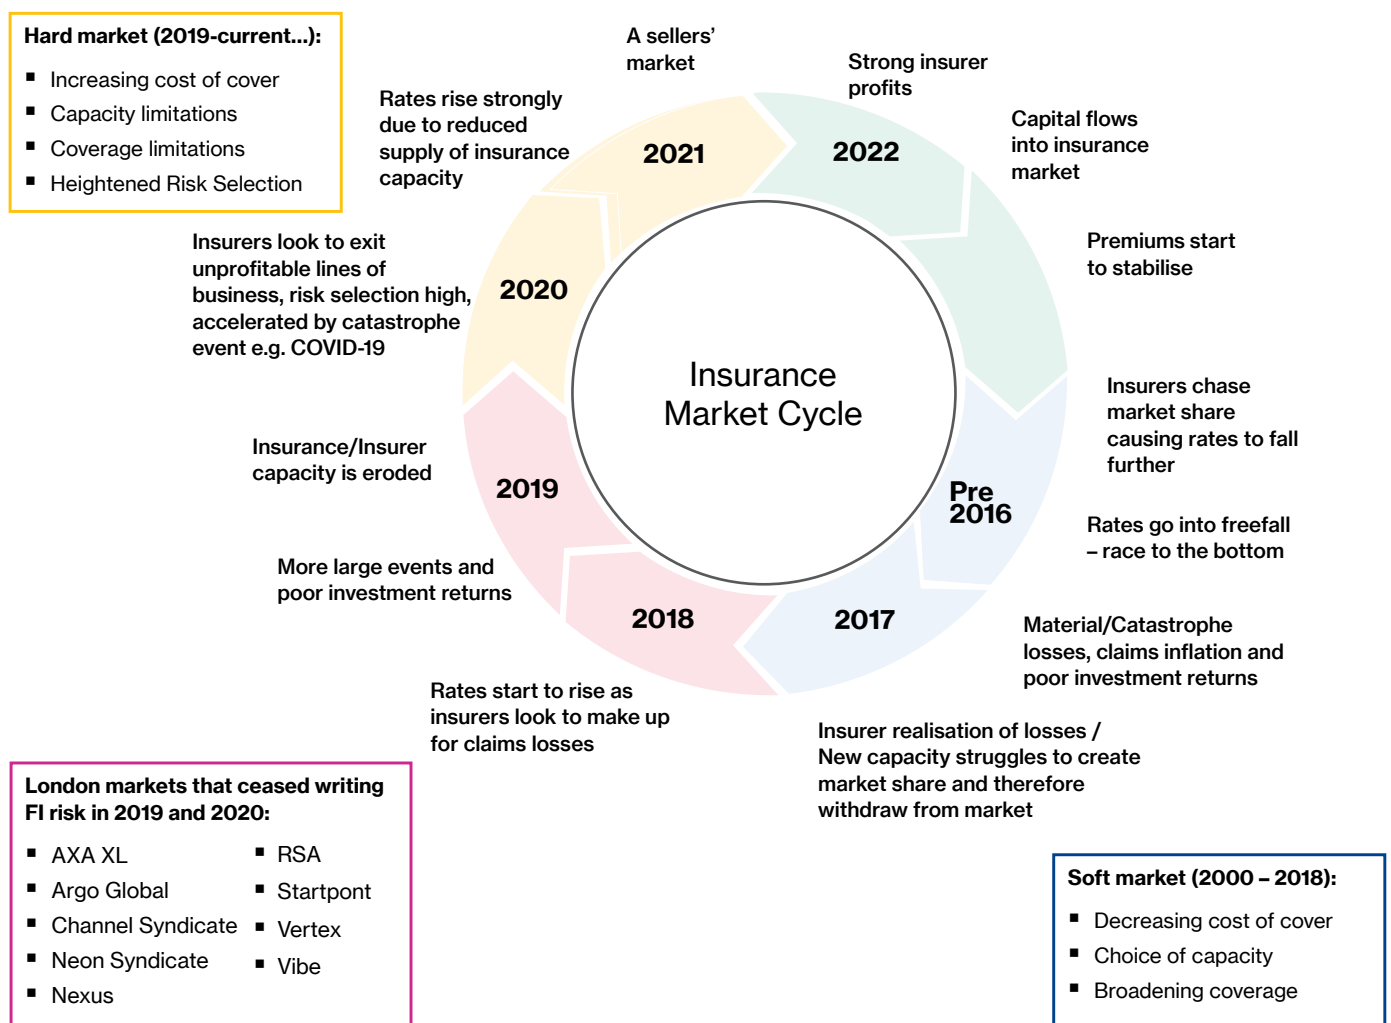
Hard market (2019-current...):

- Increasing cost of cover
- Capacity limitations
- Coverage limitations
- Heightened Risk Selection

A sellers' market

Strong insurer profits

Rates rise strongly due to reduced supply of insurance capacity

2021

2022

Capital flows into insurance market

Premiums start to stabilise

Insurers look to exit unprofitable lines of business, risk selection high, accelerated by catastrophe event e.g. COVID-19

2020

Insurance Market Cycle

Insurers chase market share causing rates to fall further

Insurance/Insurer capacity is eroded

2019

Pre 2016

Rates go into freefall – race to the bottom

More large events and poor investment returns

2018

2017

Material/Catastrophe losses, claims inflation and poor investment returns

Rates start to rise as insurers look to make up for claims losses

Insurer realisation of losses / New capacity struggles to create market share and therefore withdraw from market

London markets that ceased writing FI risk in 2019 and 2020:

- AXA XL
- Argo Global
- Channel Syndicate
- Neon Syndicate
- Nexus
- RSA
- Startpont
- Vertex
- Vibe

Soft market (2000 – 2018):

- Decreasing cost of cover
- Choice of capacity
- Broadening coverage